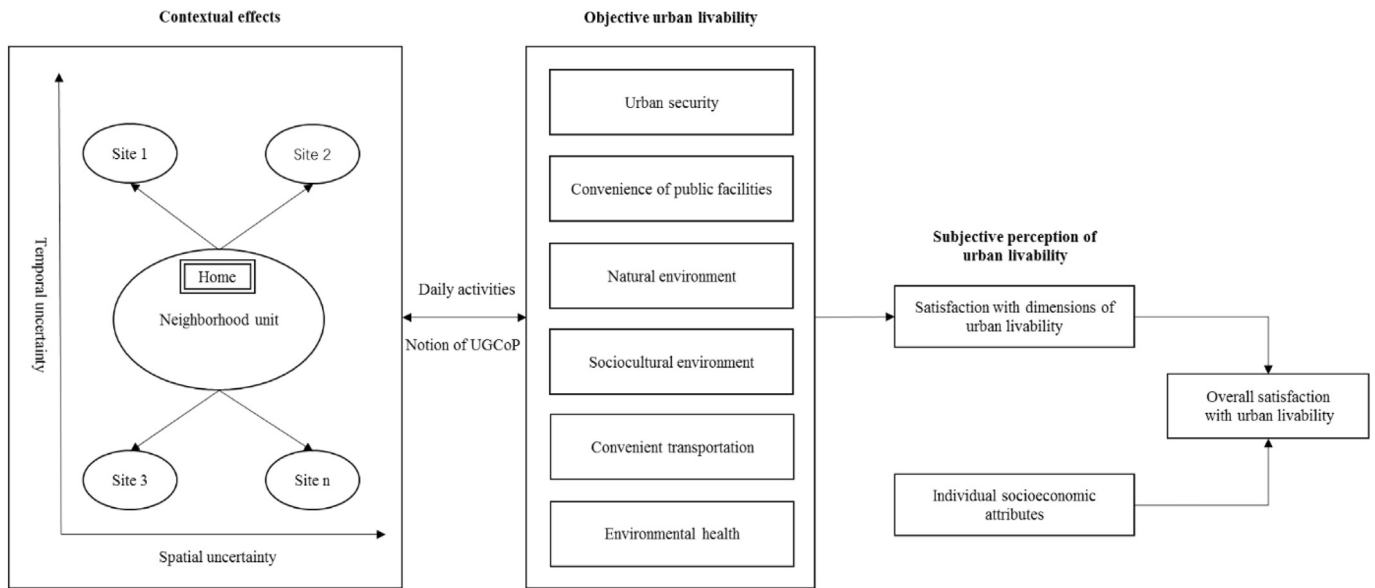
Contextual effects

Temporal uncertainty

Site 1

Site 2

Home

Neighborhood unit

Site 3

Site n

Spatial uncertainty

Daily activities

Notion of UGCoP

Objective urban livability

Urban security

Convenience of public facilities

Natural environment

Sociocultural environment

Convenient transportation

Environmental health

Subjective perception of urban livability

Satisfaction with dimensions of urban livability

Overall satisfaction with urban livability

Individual socioeconomic attributes